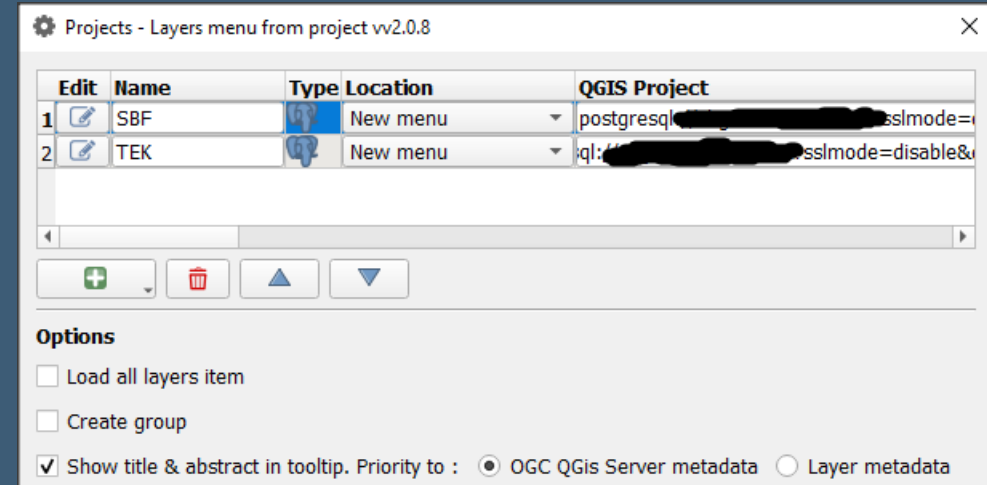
Projects - Layers menu from project vv2.0.8

| | Edit | Name | Type | Location | QGIS Project |
|---|---|---|---|---|---|
| 1 | | SBF | | New menu | postgresql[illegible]sslmode=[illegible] |
| 2 | | TEK | | New menu | sql:/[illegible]sslmode=disable&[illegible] |

Options

Load all layers item

Create group

Show title & abstract in tooltip. Priority to : OGC QGis Server metadata Layer metadata